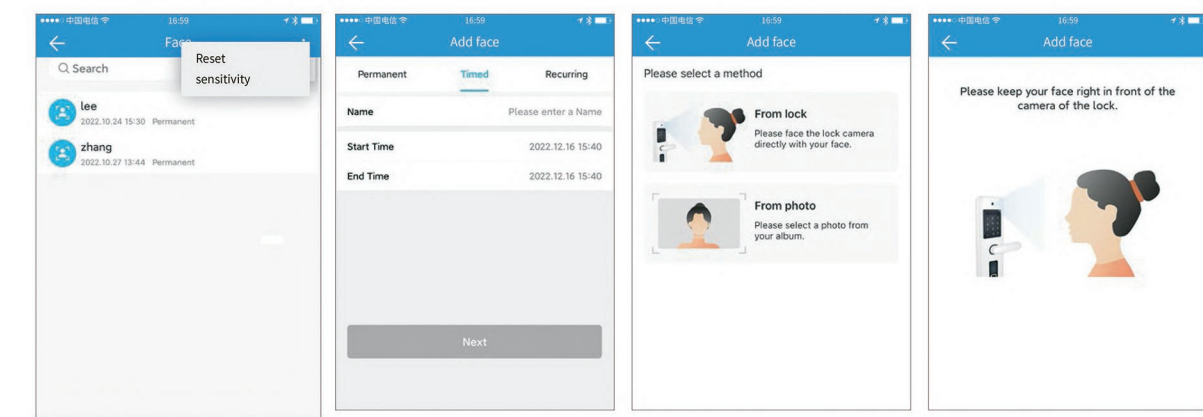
●●●●○ 中国电信 16:59

Face

Reset sensitivity

Q Search

lee
2022.10.24 15:30 Permanent

zhang
2022.10.27 13:44 Permanent

●●●●○ 中国电信 16:59

Add face

Permanent Timed Recurring

Name Please enter a Name

Start Time 2022.12.16 15:40

End Time 2022.12.16 15:40

Next

●●●●○ 中国电信 16:59

Add face

Please select a method

From lock
Please face the lock camera directly with your face.

From photo
Please select a photo from your album.

●●●●○ 中国电信 16:59

Add face

Please keep your face right in front of the camera of the lock.